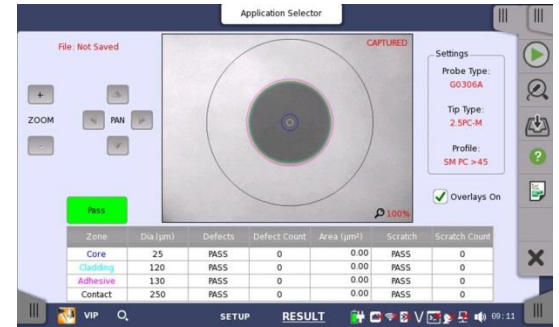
Application Selector

File: Not Saved

ZOOM

PAN

+

-

CAPTURED

100%

Settings

Probe Type:
G0306A

Tip Type:
2.5PC-M

Profile:
SM PC >45

Overlays On

Pass

| Zone | Dia (µm) | Defects | Defect Count | Area (µm²) | Scratch | Scratch Count |
|---|---|---|---|---|---|---|
| Core | 25 | PASS | 0 | 0.00 | PASS | 0 |
| Cladding | 120 | PASS | 0 | 0.00 | PASS | 0 |
| Adhesive | 130 | PASS | 0 | 0.00 | PASS | 0 |
| Contact | 250 | PASS | 0 | 0.00 | PASS | 0 |

VIP

SETUP

RESULT

09:11